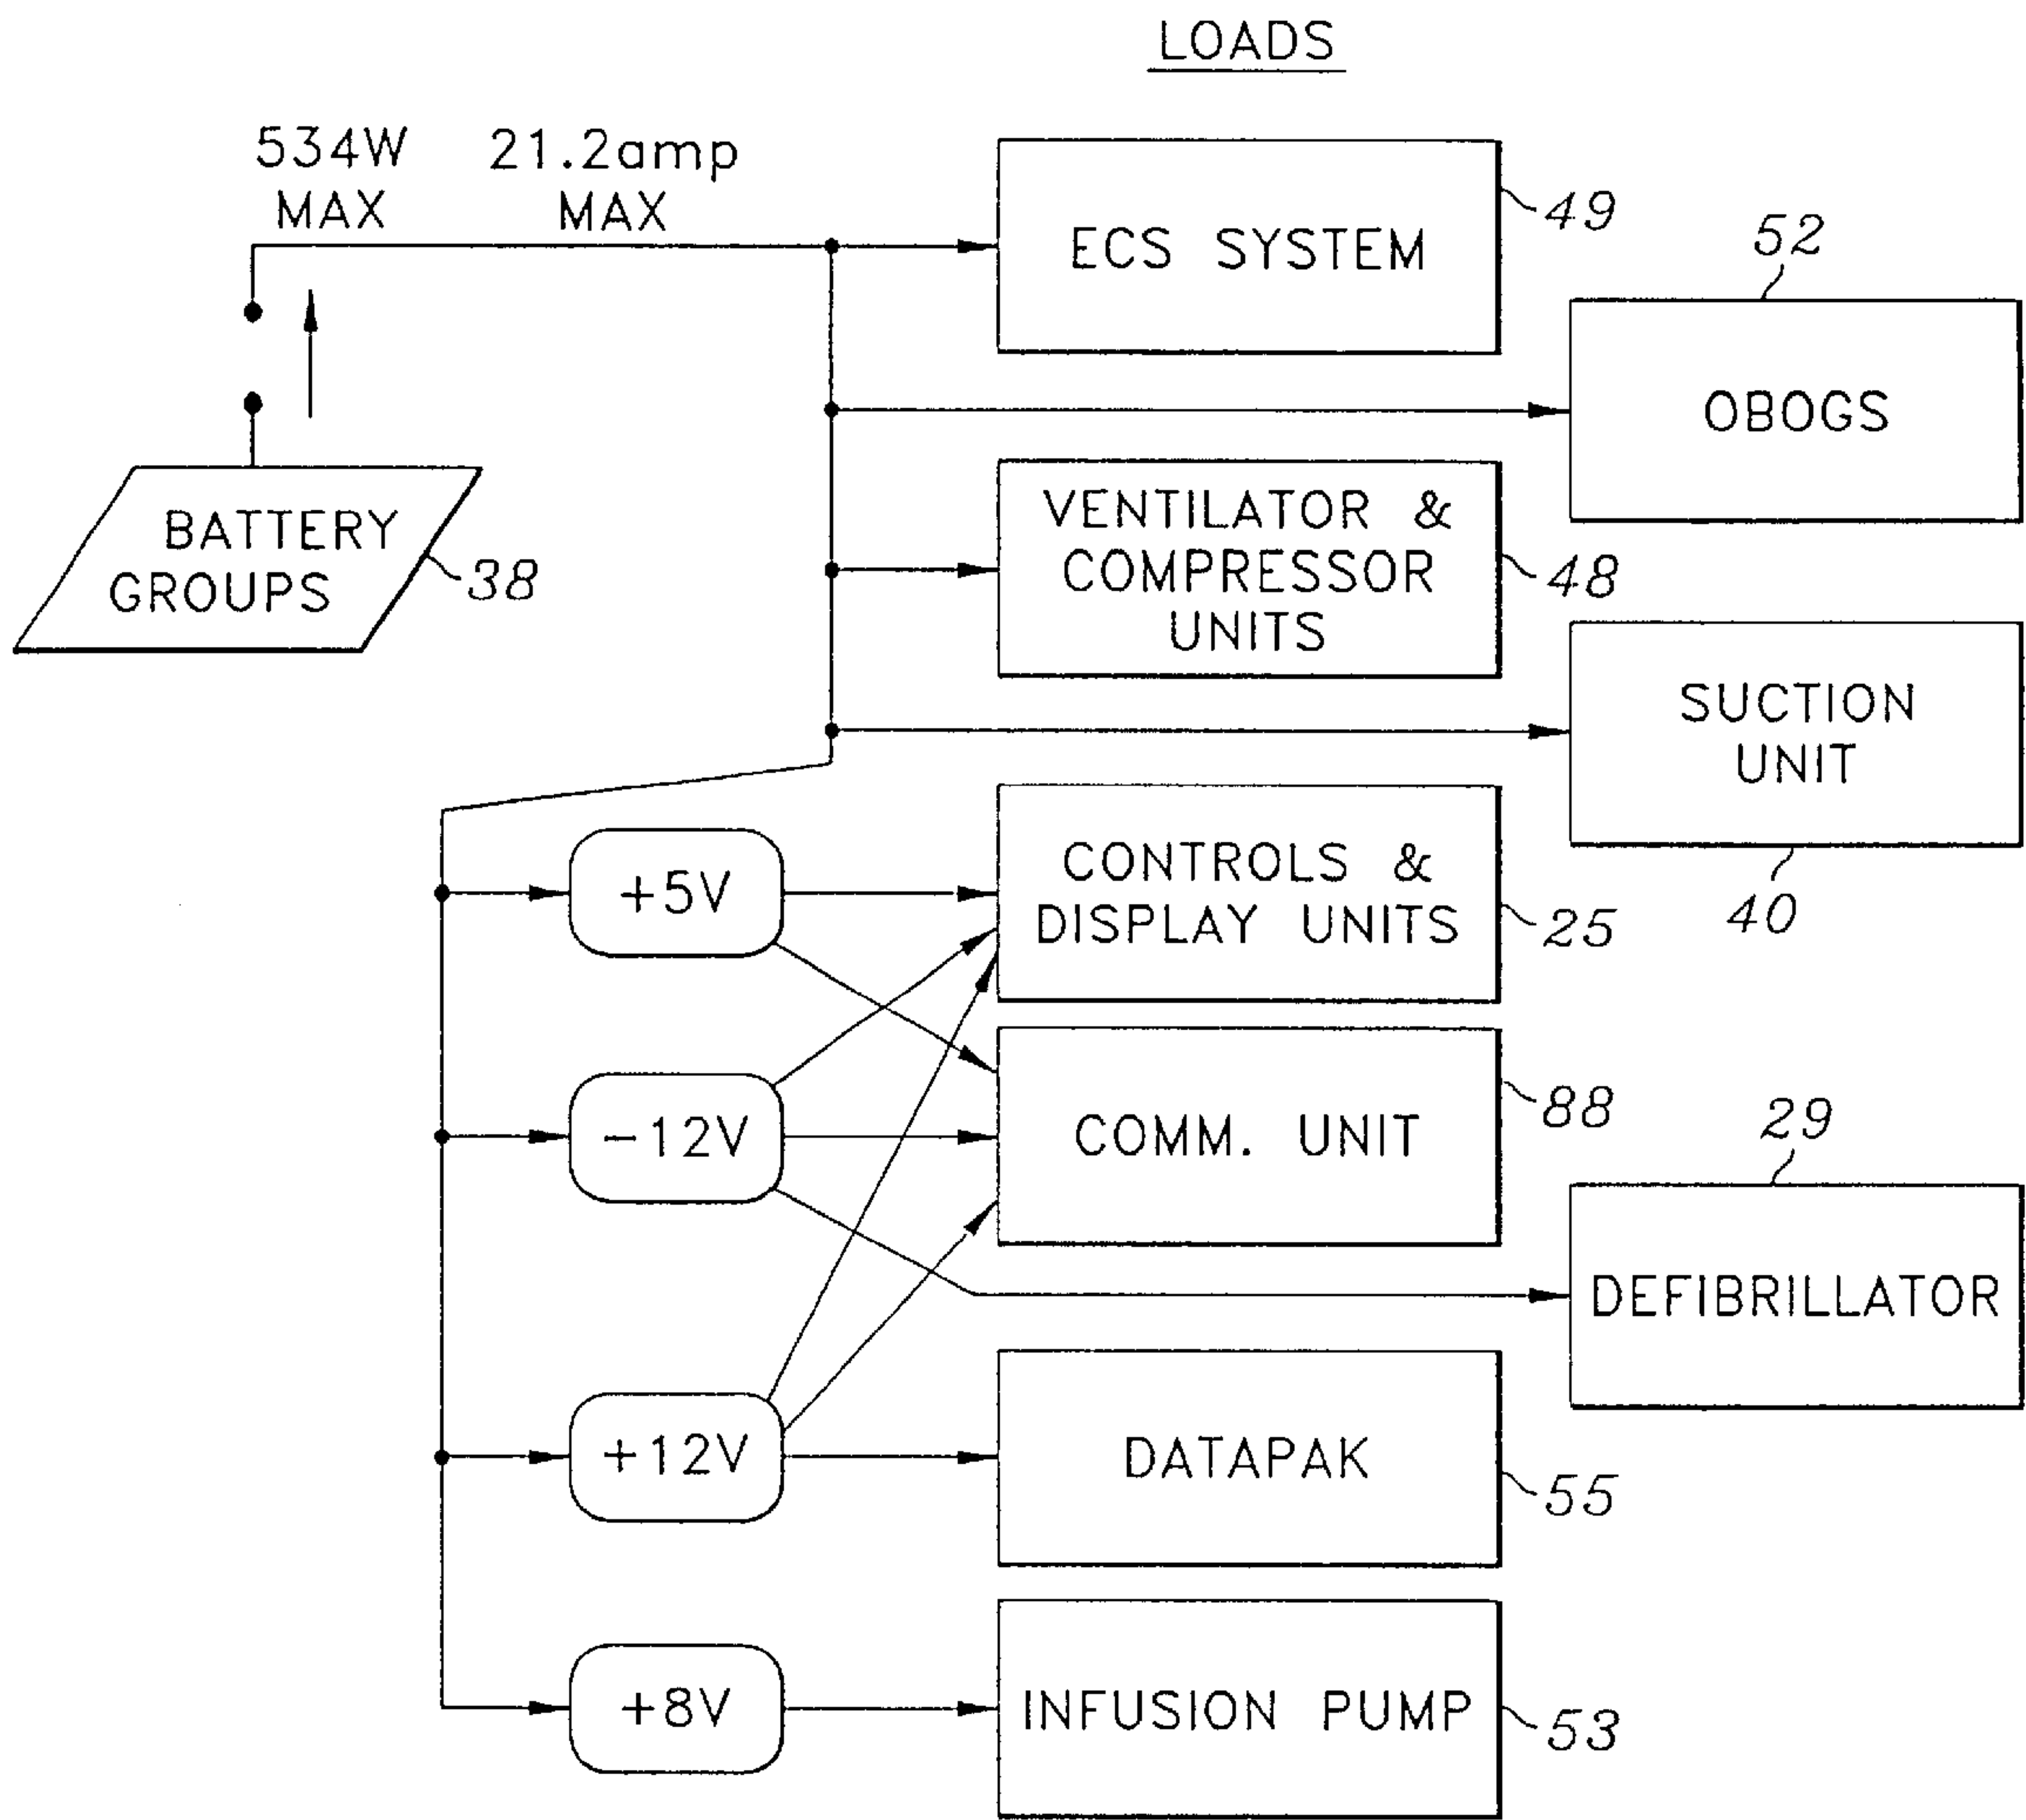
LOADS

534W MAX

21.2amp MAX

ECS SYSTEM

49

52

OBOGS

BATTERY GROUPS

38

VENTILATOR & COMPRESSOR UNITS

48

SUCTION UNIT

40

+5V

CONTROLS & DISPLAY UNITS

25

−12V

COMM. UNIT

88

29

DEFIBRILLATOR

+12V

DATAPAK

55

+8V

INFUSION PUMP

53